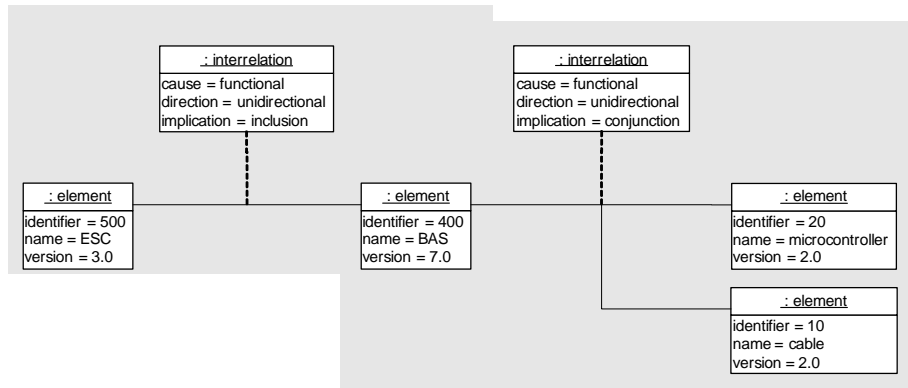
: interrelation
cause = functional
direction = unidirectional
implication = inclusion

: interrelation
cause = functional
direction = unidirectional
implication = conjunction

: element
identifier = 500
name = ESC
version = 3.0

: element
identifier = 400
name = BAS
version = 7.0

: element
identifier = 20
name = microcontroller
version = 2.0

: element
identifier = 10
name = cable
version = 2.0